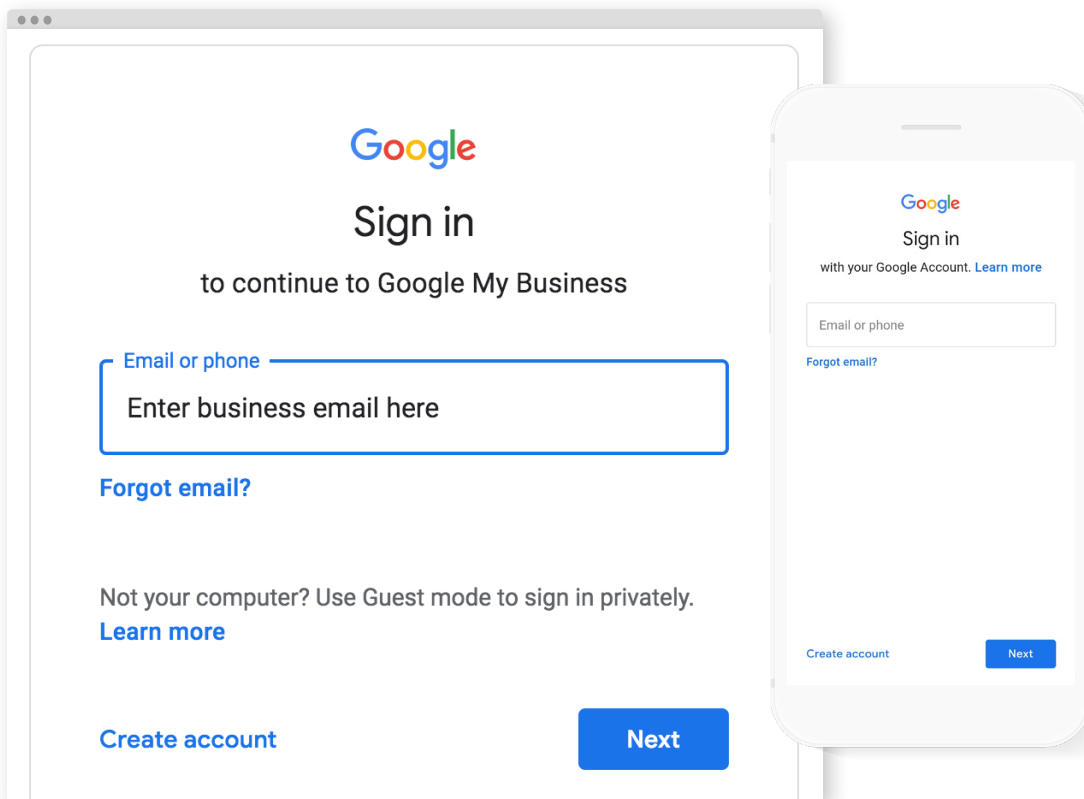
Google

Sign in

to continue to Google My Business

Email or phone

Enter business email here

Forgot email?

Not your computer? Use Guest mode to sign in privately.
Learn more

Create account

Next

Google

Sign in

with your Google Account. Learn more

Email or phone

Forgot email?

Create account

Next